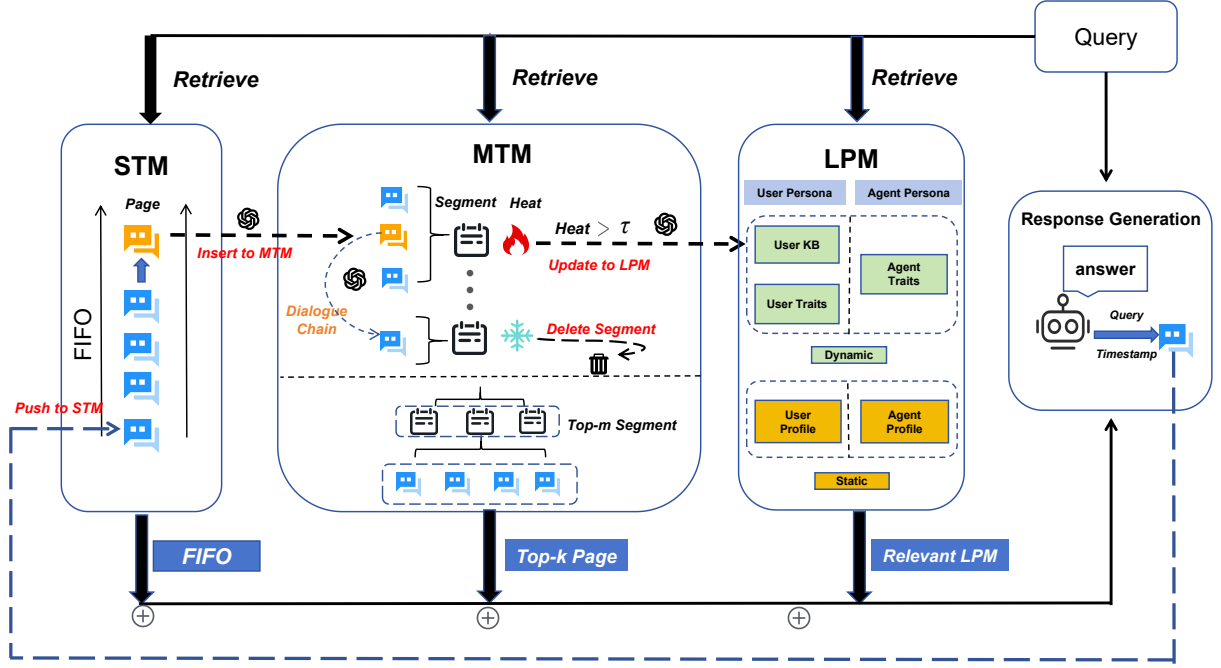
Query

Retrieve

Retrieve

Retrieve

STM

Page

FIFO

Insert to MTM

Push to STM

MTM

Segment

Heat

Heat $> \tau$

Update to LPM

Dialogue Chain

Delete Segment

Top-m Segment

LPM

User Persona

Agent Persona

User KB

User Traits

Agent Traits

Dynamic

User Profile

Agent Profile

Static

Response Generation

answer

Query

Timestamp

FIFO

Top-k Page

Relevant LPM